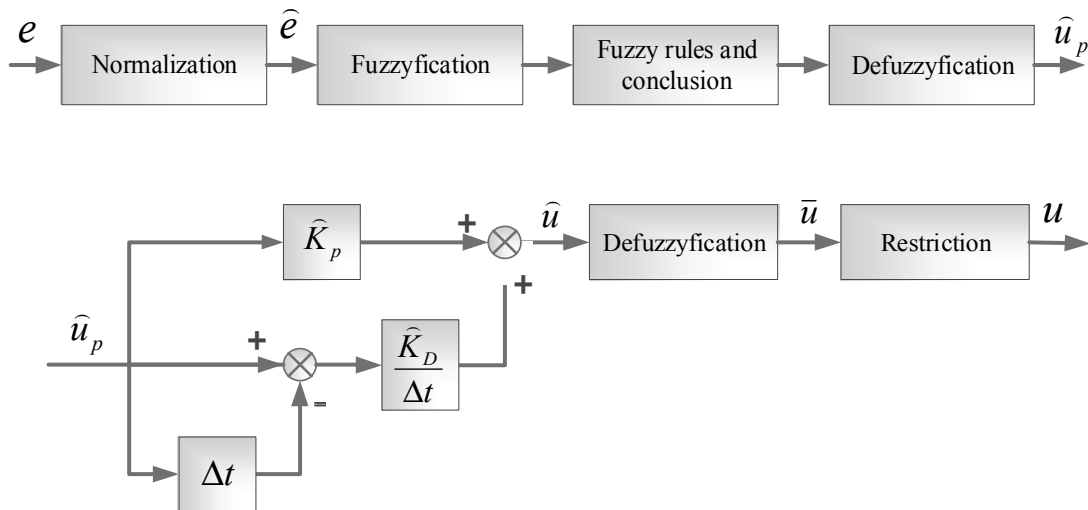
$e$

Normalization

$\widehat{e}$

Fuzzyfication

Fuzzy rules and conclusion

Defuzzyfication

$\widehat{u}_p$

$\widehat{K}_p$

+

$\widehat{u}$

Defuzzyfication

$\bar{u}$

Restriction

$u$

+

$\widehat{u}_p$

+

$\frac{\widehat{K}_D}{\Delta t}$

-

$\Delta t$